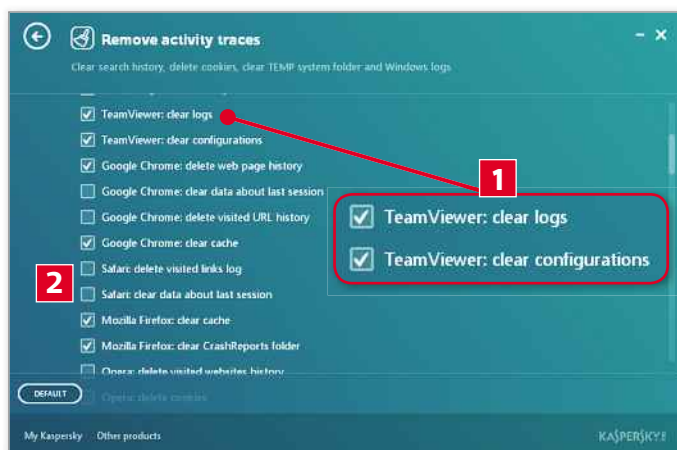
Remove activity traces

Clear search history, delete cookies, clear TEMP system folder and Windows logs

TeamViewer: clear logs

TeamViewer: clear configurations

Google Chrome: delete web page history

Google Chrome: clear data about last session

Google Chrome: delete visited URL history

Google Chrome: clear cache

Safari: delete visited links log

Safari: clear data about last session

Mozilla Firefox: clear cache

Mozilla Firefox: clear CrashReports folder

Opera: delete visited websites history

Opera: delete cookies

1

TeamViewer: clear logs

TeamViewer: clear configurations

2

DEFAULT

My Kaspersky Other products

KASPERSKY